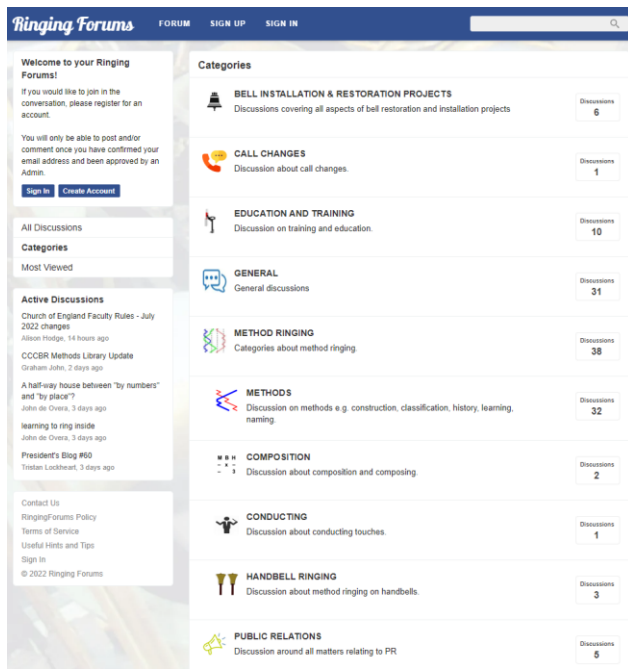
Ringing Forums

FORUM SIGN UP SIGN IN

Welcome to your Ringing Forums!

If you would like to join in the conversation, please register for an account.

You will only be able to post and/or comment once you have confirmed your email address and been approved by an Admin.

Sign In Create Account

All Discussions

Categories

Most Viewed

Active Discussions

Church of England Faculty Rules - July 2022 changes
Alison Hodge, 14 hours ago

CCCBR Methods Library Update
Graham John, 2 days ago

A half-way house between "by numbers" and "by place"?
John de Overa, 3 days ago

learning to ring inside
John de Overa, 3 days ago

President's Blog #60
Tristan Lockheart, 3 days ago

Contact Us
RingingForums Policy
Terms of Service
Useful Hints and Tips
Sign In
© 2022 Ringing Forums

Categories

BELL INSTALLATION & RESTORATION PROJECTS
Discussions covering all aspects of bell restoration and installation projects
Discussions 6

CALL CHANGES
Discussion about call changes.
Discussions 1

EDUCATION AND TRAINING
Discussion on training and education.
Discussions 10

GENERAL
General discussions
Discussions 31

METHOD RINGING
Categories about method ringing.
Discussions 38

METHODS
Discussion on methods e.g. construction, classification, history, learning, naming.
Discussions 32

COMPOSITION
Discussion about composition and composing.
Discussions 2

CONDUCTING
Discussion about conducting touches.
Discussions 1

HANDBELL RINGING
Discussion about method ringing on handbells.
Discussions 3

PUBLIC RELATIONS
Discussion around all matters relating to PR
Discussions 5